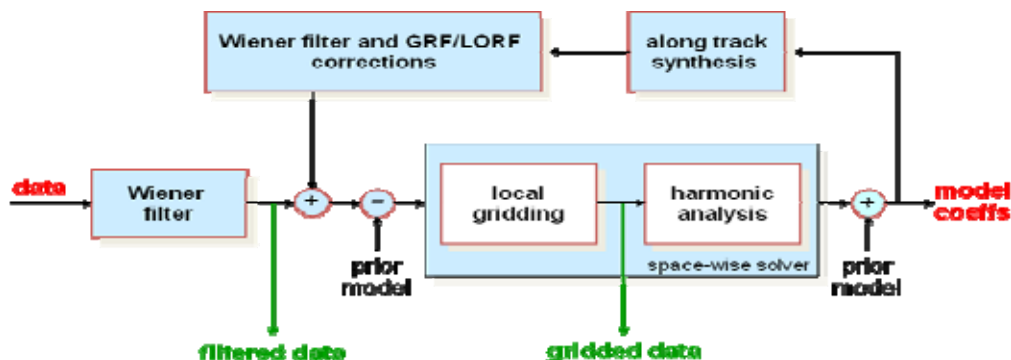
Wiener filter and GRF/LORF corrections

along track synthesis

data

Wiener filter

+

−

prior model

local gridding

harmonic analysis

space-wise solver

+

prior model

model coeffs

filtered data

gridded data